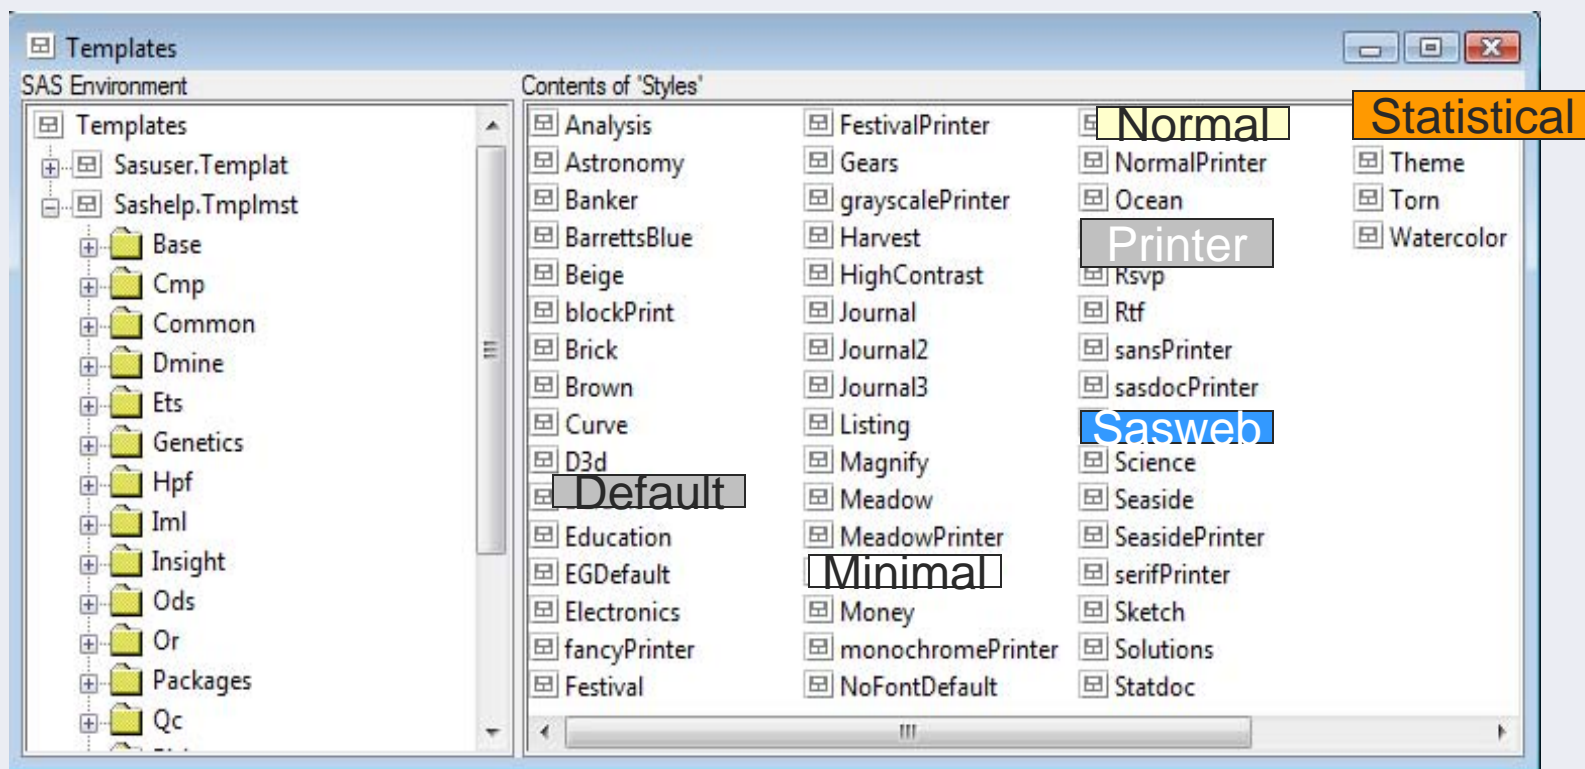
Templates

SAS Environment

Templates
Sasuser.Templat
Sashelp.Tmplmst
Base
Cmp
Common
Dmine
Ets
Genetics
Hpf
Iml
Insight
Ods
Or
Packages
Qc

Contents of 'Styles'

Analysis
Astronomy
Banker
BarrettsBlue
Beige
blockPrint
Brick
Brown
Curve
D3d
Default
Education
EGDefault
Electronics
fancyPrinter
Festival

FestivalPrinter
Gears
grayscalePrinter
Harvest
HighContrast
Journal
Journal2
Journal3
Listing
Magnify
Meadow
MeadowPrinter
Minimal
Money
monochromePrinter
NoFontDefault

Normal
NormalPrinter
Ocean
Printer
Rsvp
Rtf
sansPrinter
sasdocPrinter
Sasweb
Science
Seaside
SeasidePrinter
serifPrinter
Sketch
Solutions
Statdoc

Statistical
Theme
Torn
Watercolor